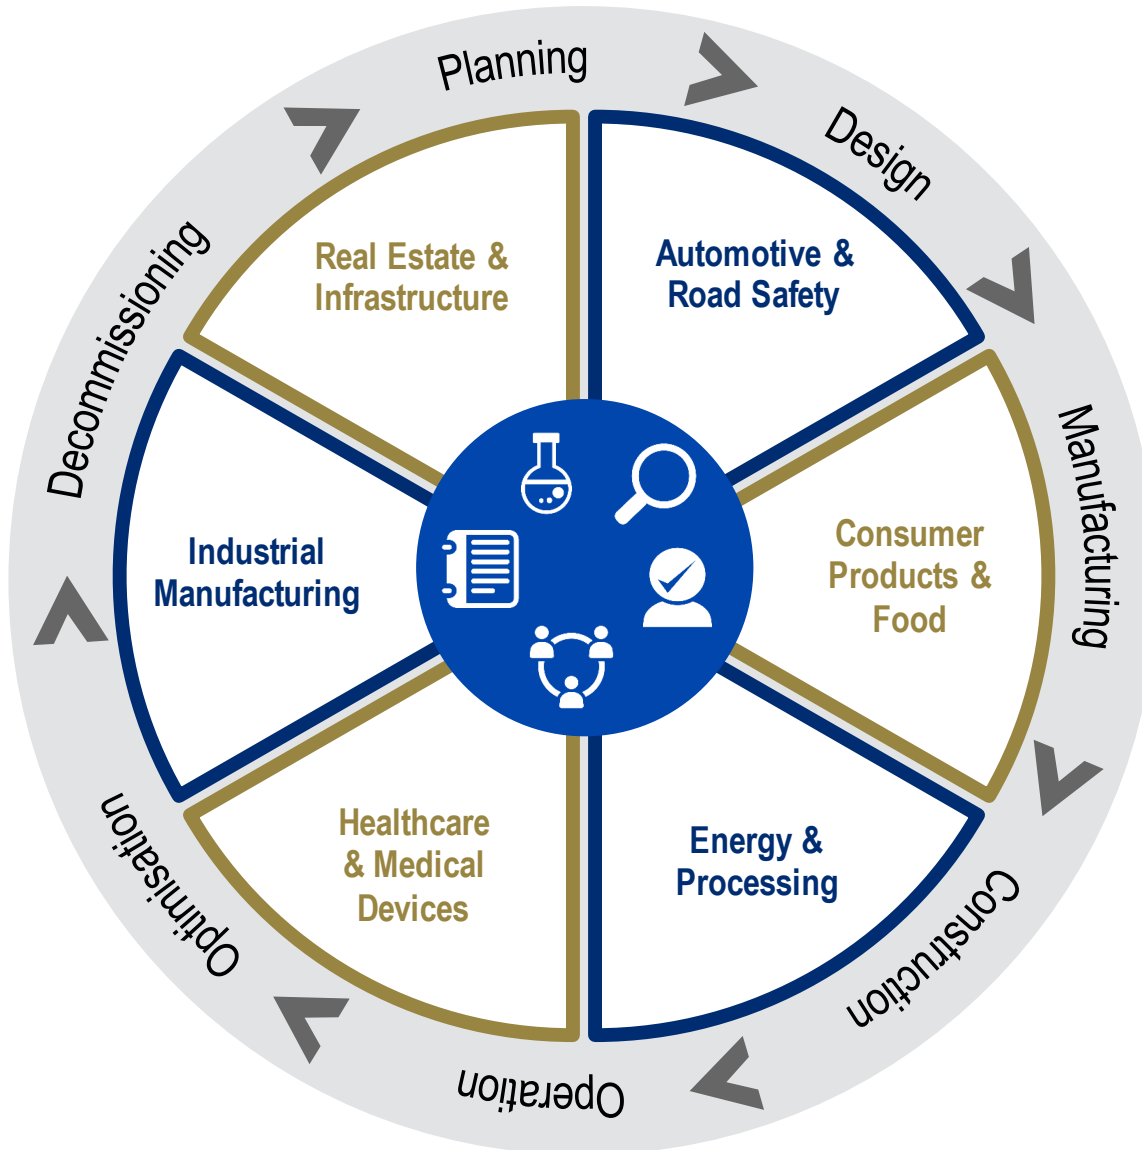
Planning

Design

Manufacturing

Construction

Operation

Optimisation

Decommissioning

Real Estate & Infrastructure

Automotive & Road Safety

Consumer Products & Food

Energy & Processing

Healthcare & Medical Devices

Industrial Manufacturing